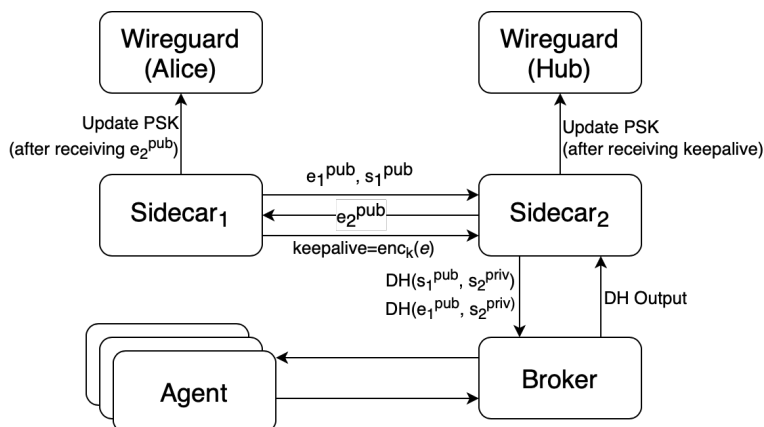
Wireguard (Alice)

Wireguard (Hub)

Update PSK (after receiving $e_2^{pub}$)

Update PSK (after receiving keepalive)

$e_1^{pub}$, $s_1^{pub}$

Sidecar$_1$

$e_2^{pub}$

Sidecar$_2$

keepalive=enc$_k$($e$)

DH($s_1^{pub}$, $s_2^{priv}$)

DH($e_1^{pub}$, $s_2^{priv}$)

DH Output

Agent

Broker